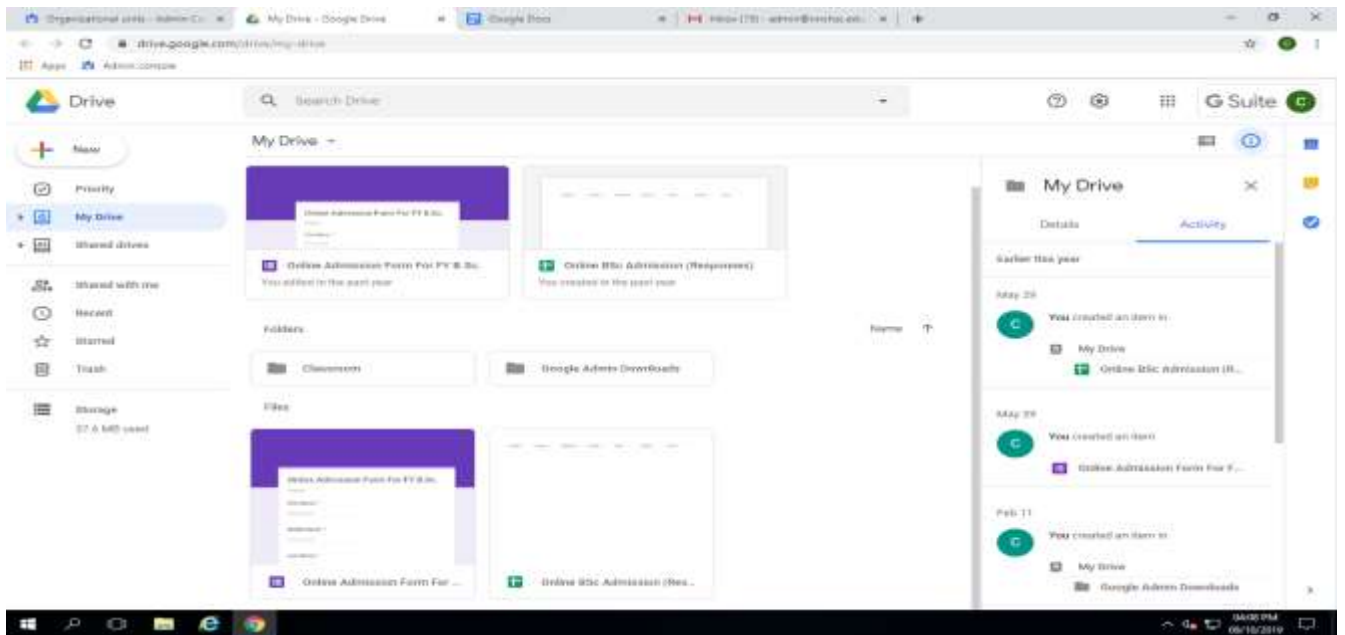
Organizational units - Admin Co... × My Drive - Google Drive × Google Docs × Inbox (78) - admin@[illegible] × +

drive.google.com/drive/my-drive

Apps Admin console

Drive

Search Drive

G Suite

New

Priority

My Drive

Shared drives

Shared with me

Recent

Starred

Trash

Storage

57.6 MB used

My Drive

Online Admission Form For FY B.Sc.

Online Admission Form For FY B.Sc.

You edited in the past year

Online BSc Admission (Responses)

You created in the past year

Folders

Name

Classroom

Google Admin Downloads

Files

Online Admission Form For FY B.Sc.

Online Admission Form For ...

Online BSc Admission (Res...

My Drive

Details

Activity

Earlier this year

May 29

You created an item in

My Drive

Online BSc Admission (R...

May 29

You created an item

Online Admission Form For F...

Feb 11

You created an item in

My Drive

Google Admin Downloads

04:08 PM
08/10/2019